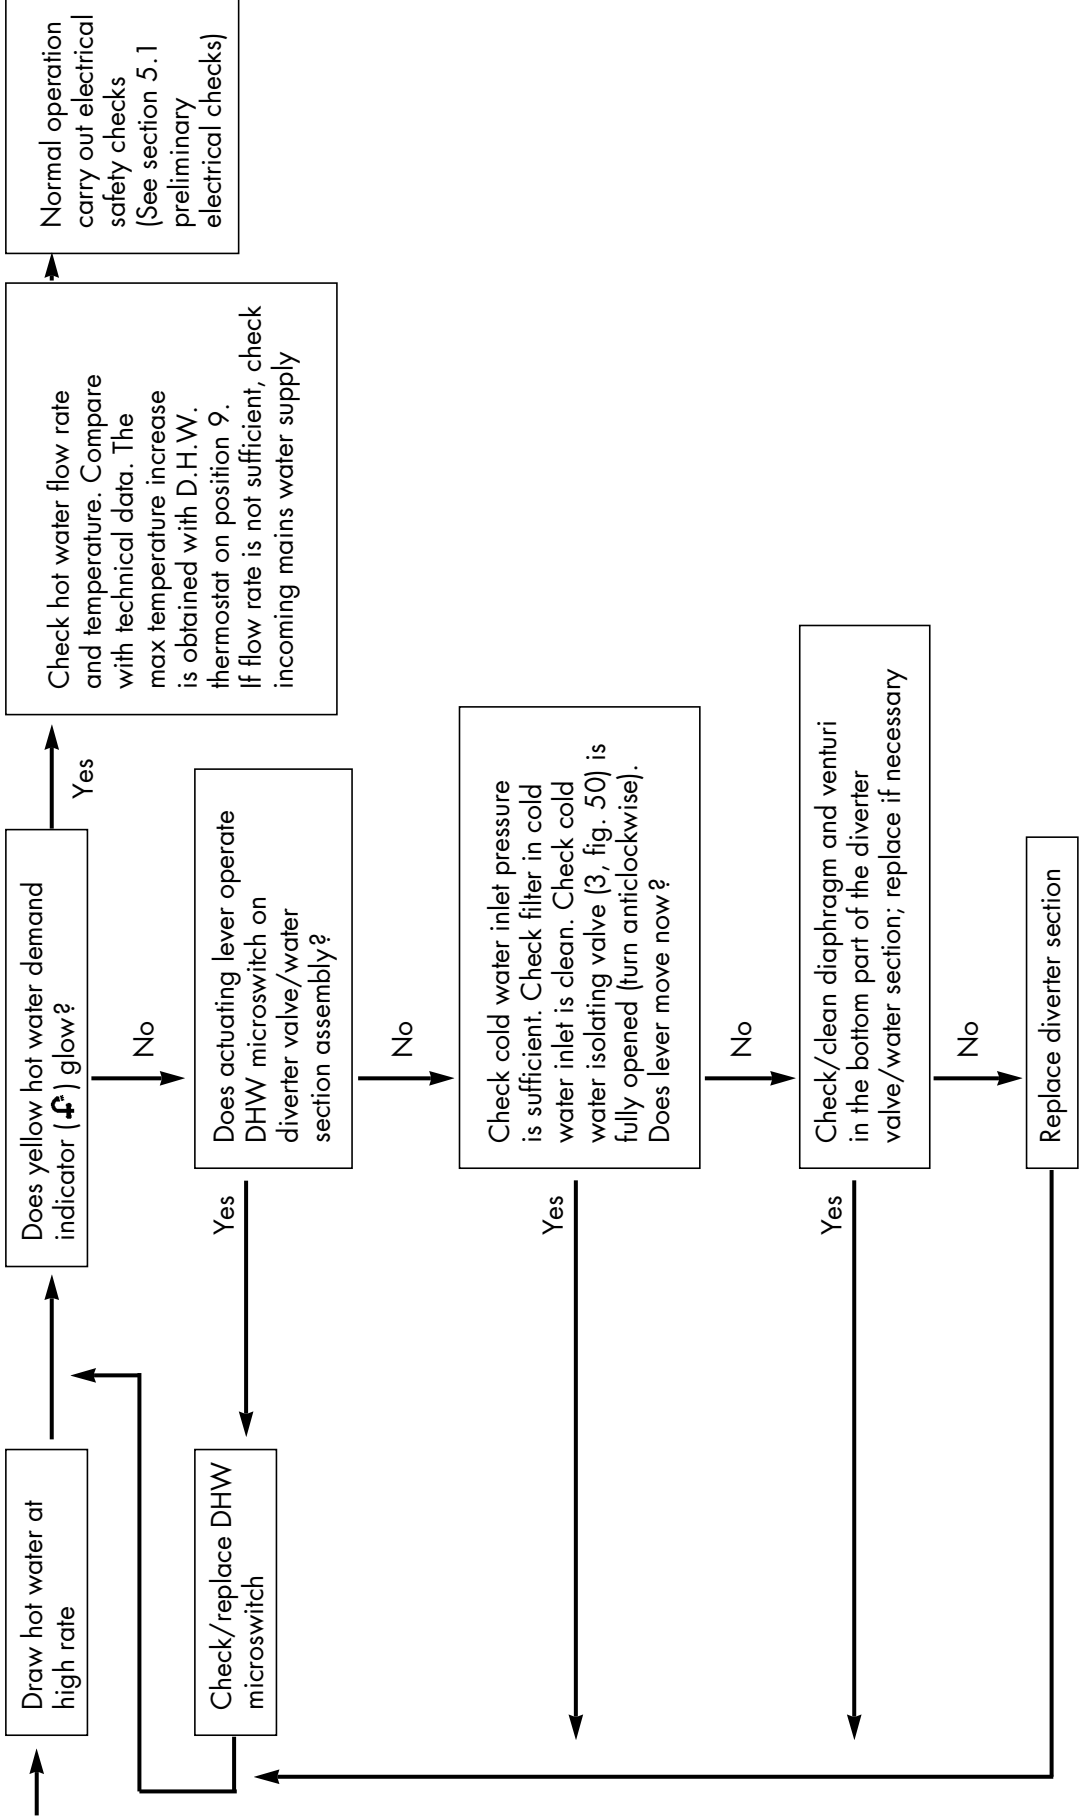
Draw hot water at high rate

Does yellow hot water demand indicator ( ) glow?

Yes

Check hot water flow rate and temperature. Compare with technical data. The max temperature increase is obtained with D.H.W. thermostat on position 9. If flow rate is not sufficient, check incoming mains water supply

Normal operation carry out electrical safety checks (See section 5.1 preliminary electrical checks)

No

Does actuating lever operate DHW microswitch on diverter valve/water section assembly?

Yes

Check/replace DHW microswitch

No

Check cold water inlet pressure is sufficient. Check filter in cold water inlet is clean. Check cold water isolating valve (3, fig. 50) is fully opened (turn anticlockwise). Does lever move now?

Yes

No

Check/clean diaphragm and venturi in the bottom part of the diverter valve/water section; replace if necessary

Yes

No

Replace diverter section